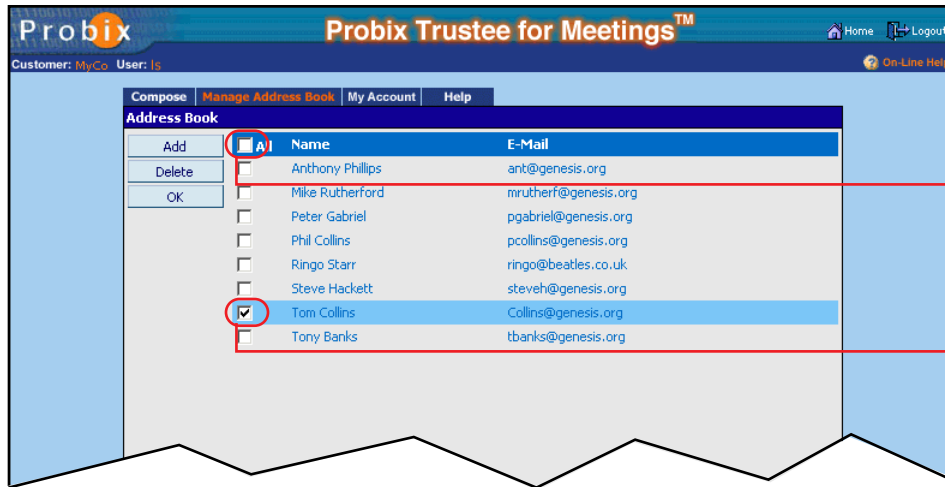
Probix

Probix Trustee for Meetings™

Home Logout

Customer: MyCo User: ls

On-Line Help

Compose Manage Address Book My Account Help

Address Book

Add

Delete

OK

| All | Name | E-Mail |
|---|---|---|
| ☐ | Anthony Phillips | ant@genesis.org |
| ☐ | Mike Rutherford | mrutherf@genesis.org |
| ☐ | Peter Gabriel | pgabriel@genesis.org |
| ☐ | Phil Collins | pcollins@genesis.org |
| ☐ | Ringo Starr | ringo@beatles.co.uk |
| ☐ | Steve Hackett | steveh@genesis.org |
| ☑ | Tom Collins | Collins@genesis.org |
| ☐ | Tony Banks | tbanks@genesis.org |